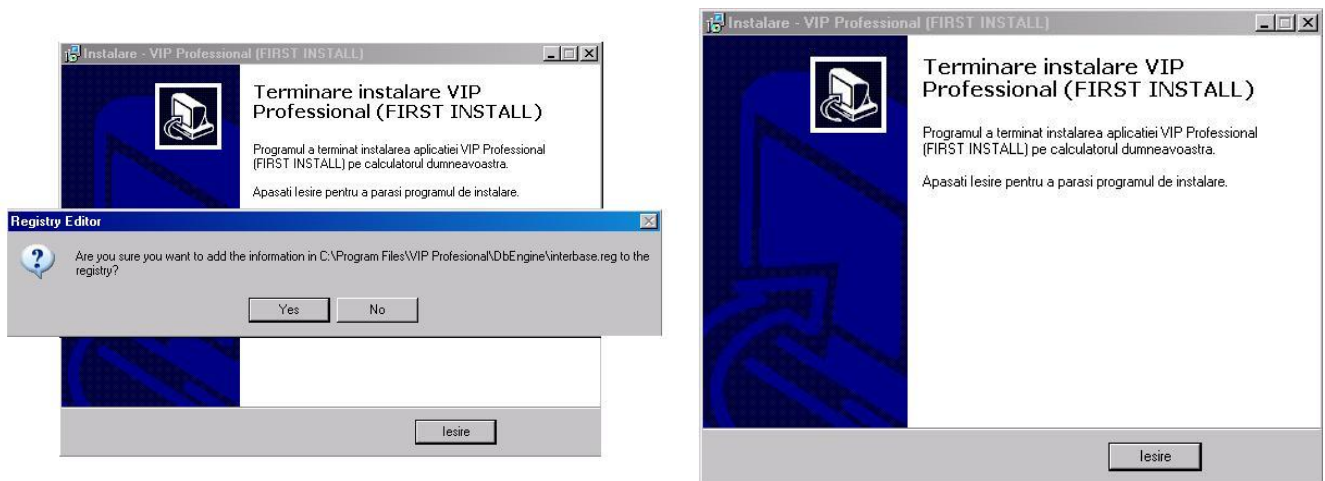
Instalare - VIP Professional (FIRST INSTALL)

Terminare instalare VIP Professional (FIRST INSTALL)

Programul a terminat instalarea aplicatiei VIP Professional (FIRST INSTALL) pe calculatorul dumneavoastra.

Apasati Iesire pentru a parasi programul de instalare.

Registry Editor

Are you sure you want to add the information in C:\Program Files\VIP Profesional\DbEngine\interbase.reg to the registry?

Yes No

Iesire

Instalare - VIP Professional (FIRST INSTALL)

Terminare instalare VIP Professional (FIRST INSTALL)

Programul a terminat instalarea aplicatiei VIP Professional (FIRST INSTALL) pe calculatorul dumneavoastra.

Apasati Iesire pentru a parasi programul de instalare.

Iesire